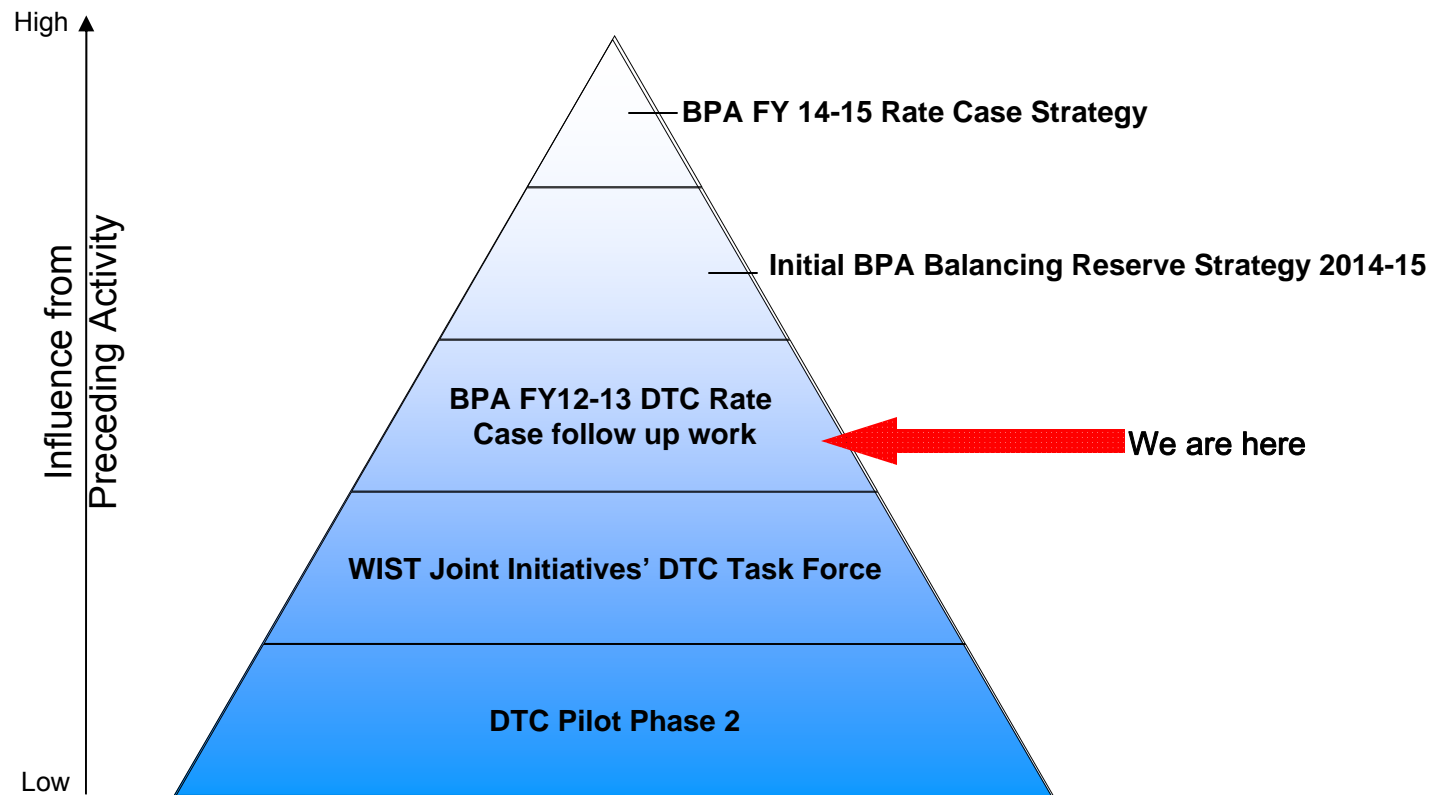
High

Influence from Preceding Activity

Low

BPA FY 14-15 Rate Case Strategy

Initial BPA Balancing Reserve Strategy 2014-15

BPA FY12-13 DTC Rate Case follow up work

We are here

WIST Joint Initiatives' DTC Task Force

DTC Pilot Phase 2